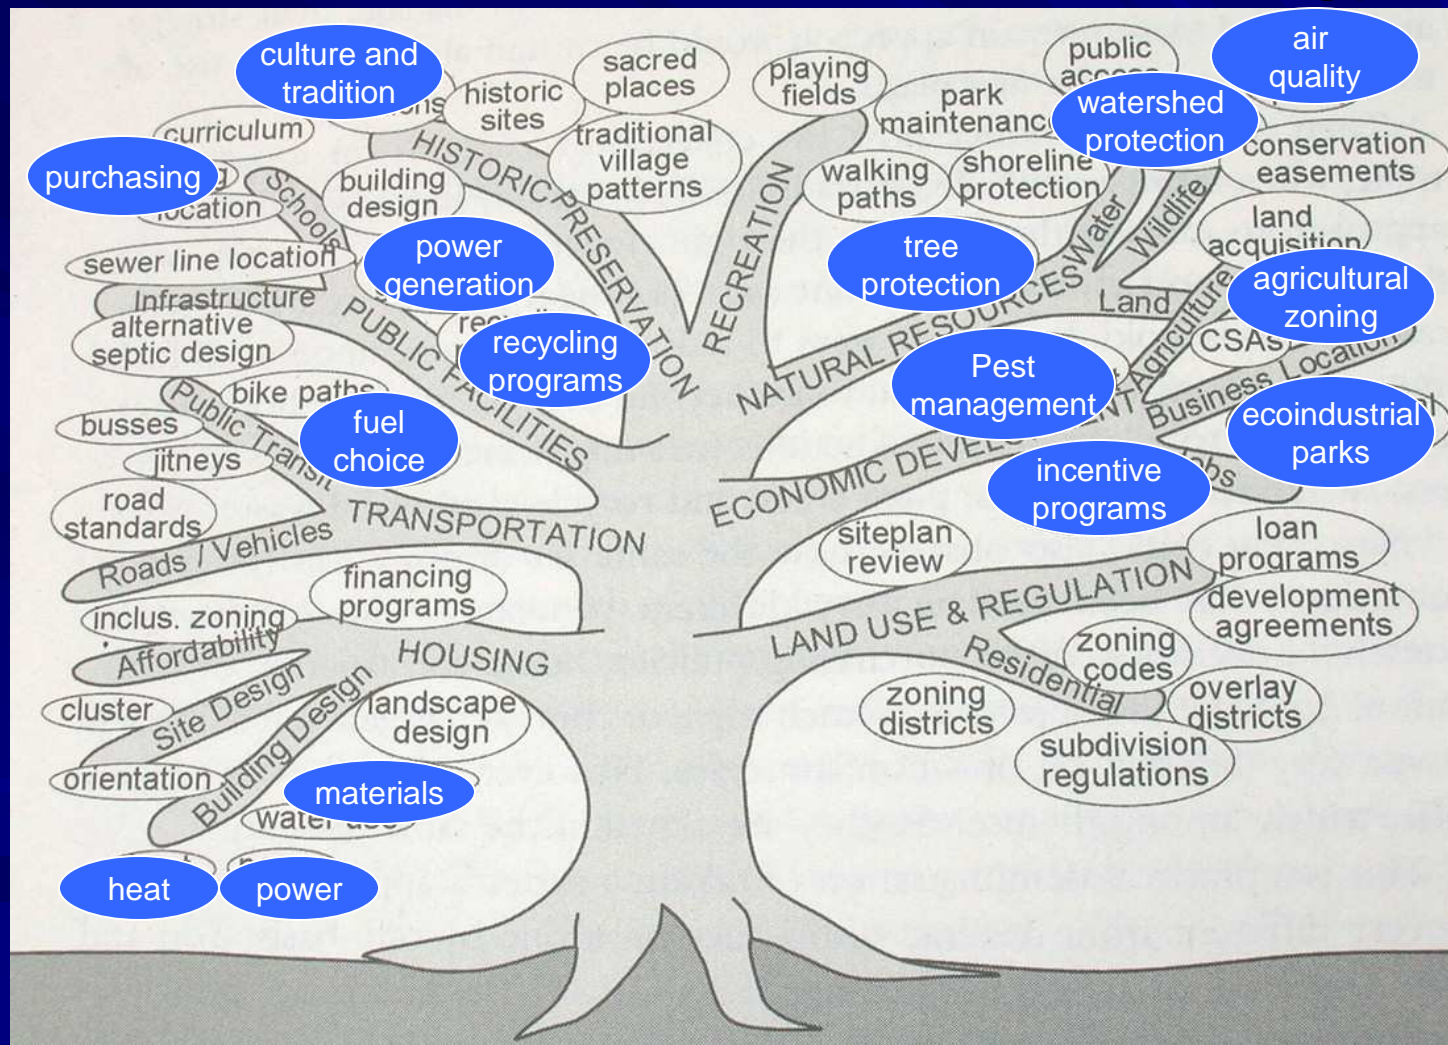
culture and tradition

historic sites

sacred places

playing fields

public access

air quality

curriculum

purchasing

location

Schools

building design

HISTORIC PRESERVATION

traditional village patterns

RECREATION

park maintenance

watershed protection

conservation easements

walking paths

shoreline protection

Water

Wildlife

land acquisition

sewer line location

power generation

tree protection

Land

agricultural zoning

Infrastructure

alternative septic design

PUBLIC FACILITIES

recycling programs

NATURAL RESOURCES

Agriculture

CSAs

Pest management

Business Location

bike paths

Public Transit

busses

fuel choice

jitneys

ECONOMIC DEVELOPMENT

ecoindustrial parks

Jobs

incentive programs

road standards

TRANSPORTATION

Roads / Vehicles

siteplan review

loan programs

financing programs

inclus. zoning

Affordability

HOUSING

LAND USE & REGULATION

development agreements

zoning codes

Residential

cluster

Site Design

landscape design

zoning districts

overlay districts

orientation

Building Design

subdivision regulations

materials

water use

heat

power